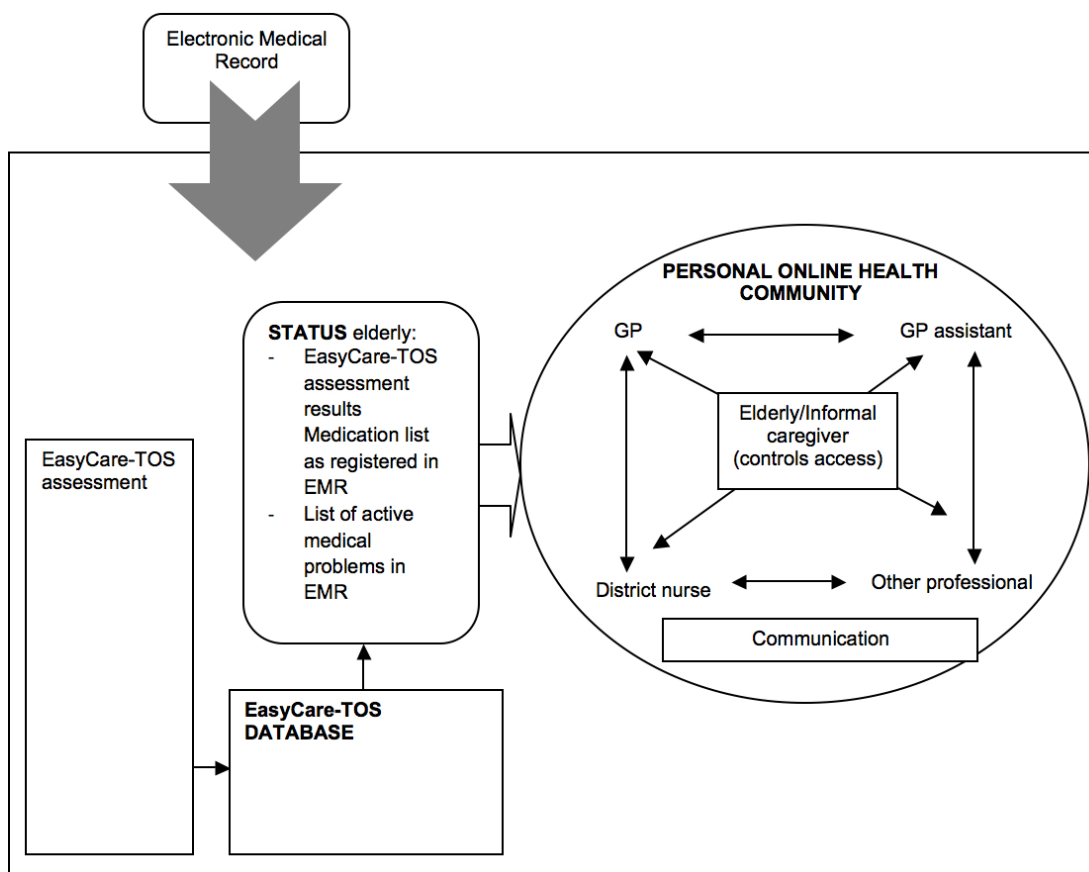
Electronic Medical Record

STATUS elderly:
- EasyCare-TOS assessment results Medication list as registered in EMR
- List of active medical problems in EMR

EasyCare-TOS assessment

EasyCare-TOS DATABASE

PERSONAL ONLINE HEALTH COMMUNITY

GP

GP assistant

Elderly/Informal caregiver (controls access)

District nurse

Other professional

Communication